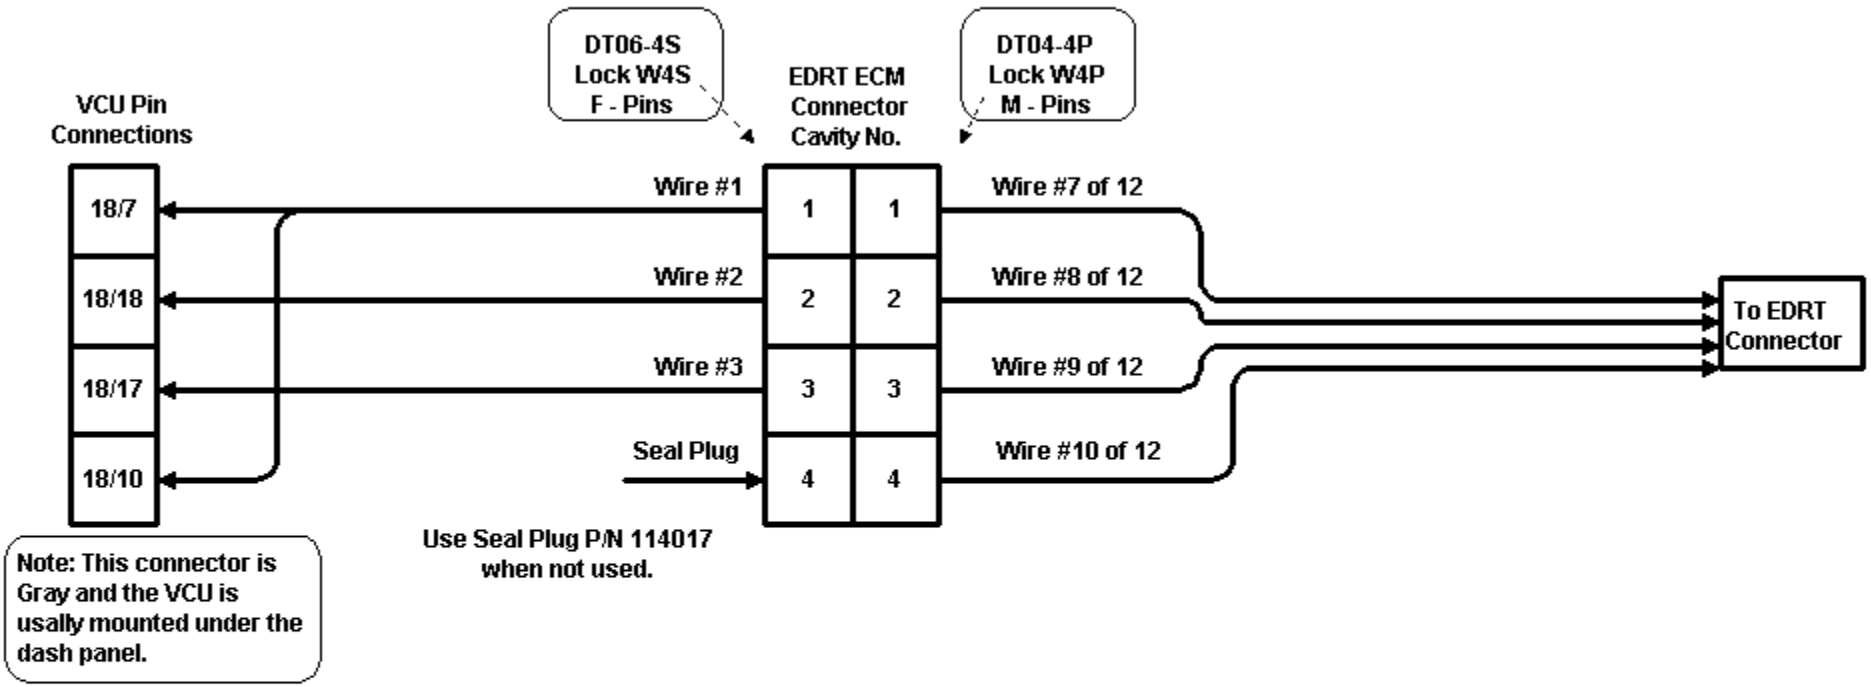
VCU Pin Connections

| 18/7 |
|---|
| 18/18 |
| 18/17 |
| 18/10 |

Note: This connector is Gray and the VCU is usally mounted under the dash panel.

DT06-4S
Lock W4S
F - Pins

EDRT ECM Connector Cavity No.

DT04-4P
Lock W4P
M - Pins

Wire #1
Wire #2
Wire #3
Seal Plug

| 1 | 1 |
|---|---|
| 2 | 2 |
| 3 | 3 |
| 4 | 4 |

Use Seal Plug P/N 114017 when not used.

Wire #7 of 12
Wire #8 of 12
Wire #9 of 12
Wire #10 of 12

To EDRT Connector